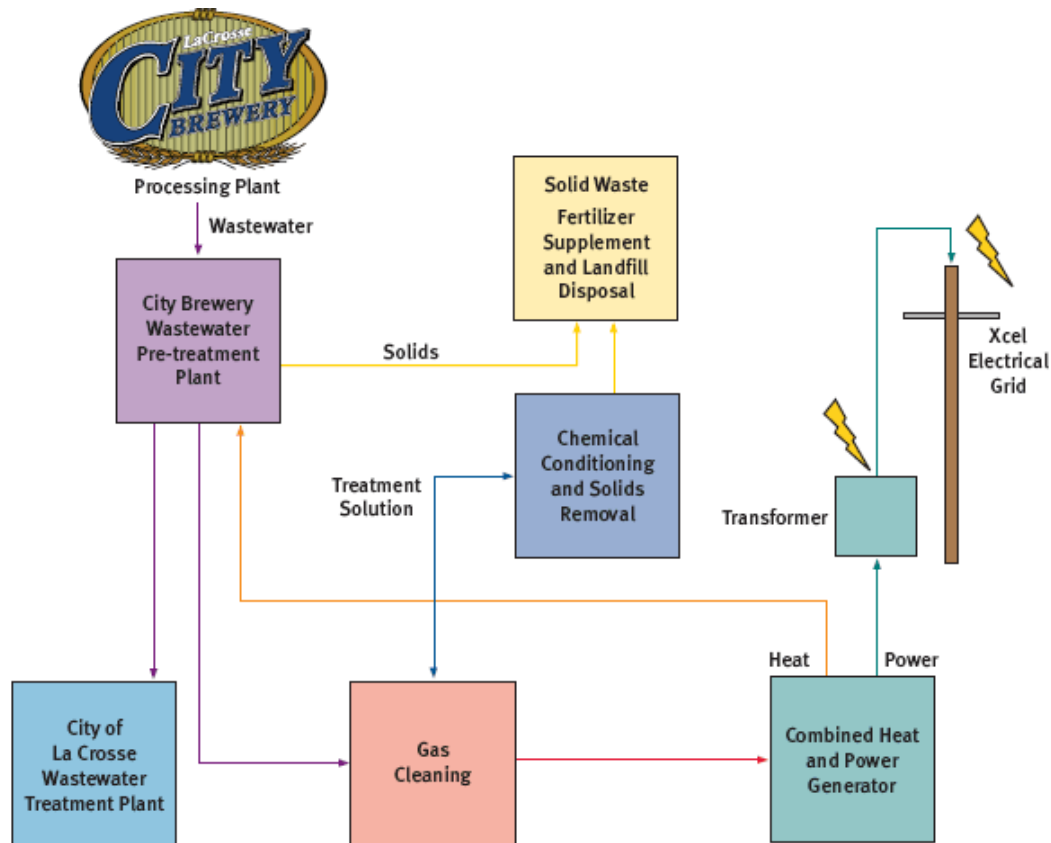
LaCrosse
CITY
BREWERY
Processing Plant

Wastewater

City Brewery Wastewater Pre-treatment Plant

Solids

Solid Waste
Fertilizer Supplement and Landfill Disposal

Xcel Electrical Grid

Chemical Conditioning and Solids Removal

Treatment Solution

Transformer

Heat

Power

City of La Crosse Wastewater Treatment Plant

Gas Cleaning

Combined Heat and Power Generator